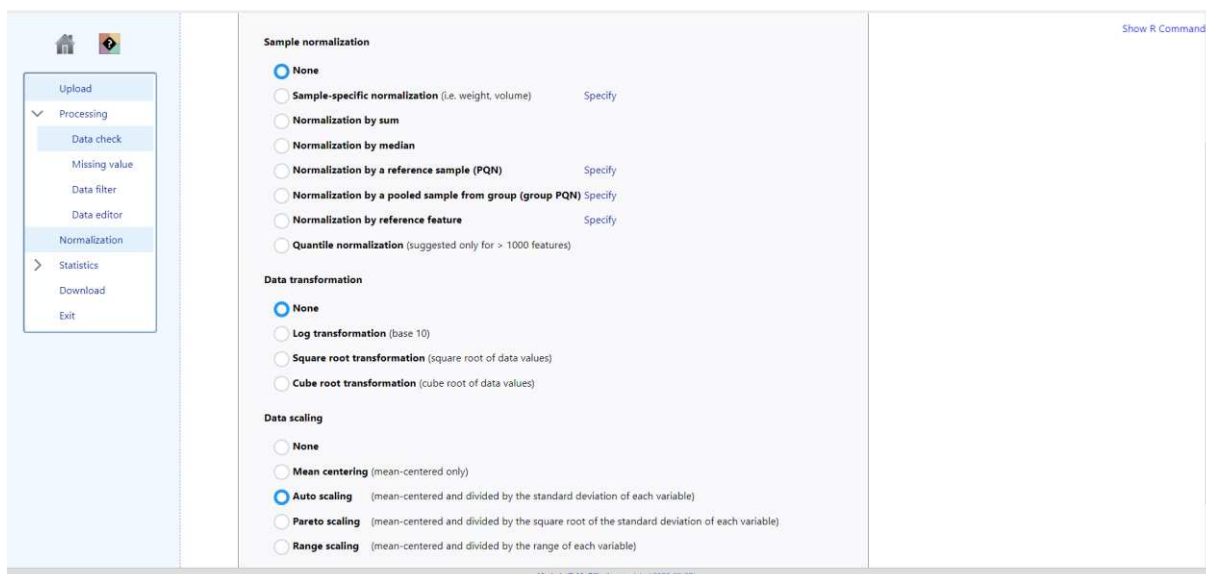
Upload
Processing
Data check
Missing value
Data filter
Data editor
Normalization
Statistics
Download
Exit

Sample normalization

None
Sample-specific normalization (i.e. weight, volume) Specify
Normalization by sum
Normalization by median
Normalization by a reference sample (PQN) Specify
Normalization by a pooled sample from group (group PQN) Specify
Normalization by reference feature Specify
Quantile normalization (suggested only for > 1000 features)

Data transformation

None
Log transformation (base 10)
Square root transformation (square root of data values)
Cube root transformation (cube root of data values)

Data scaling

None
Mean centering (mean-centered only)
Auto scaling (mean-centered and divided by the standard deviation of each variable)
Pareto scaling (mean-centered and divided by the square root of the standard deviation of each variable)
Range scaling (mean-centered and divided by the range of each variable)

Show R Command

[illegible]